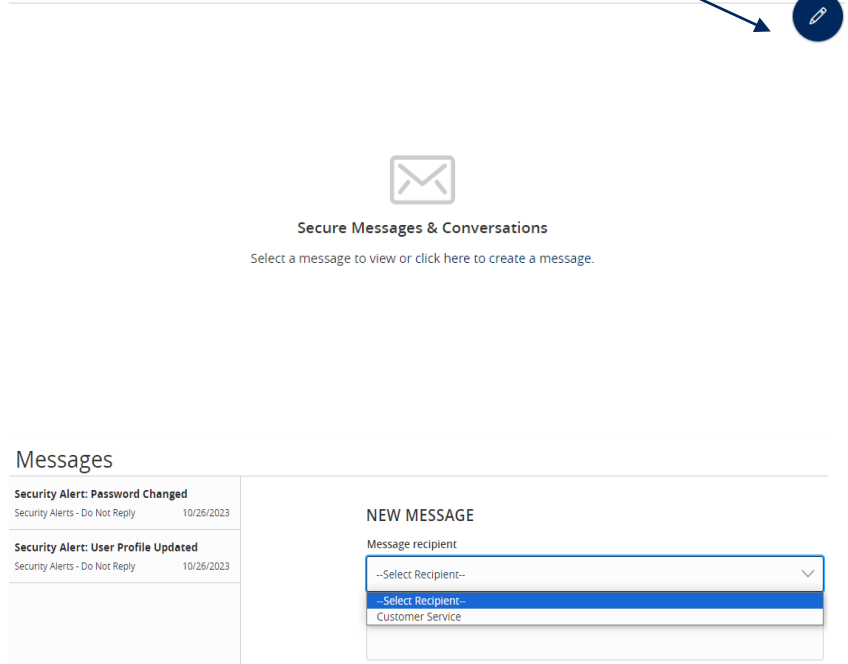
Secure Messages & Conversations

Select a message to view or click here to create a message.

Messages

Security Alert: Password Changed
Security Alerts - Do Not Reply 10/26/2023

Security Alert: User Profile Updated
Security Alerts - Do Not Reply 10/26/2023

NEW MESSAGE

Message recipient

--Select Recipient--

--Select Recipient--
Customer Service